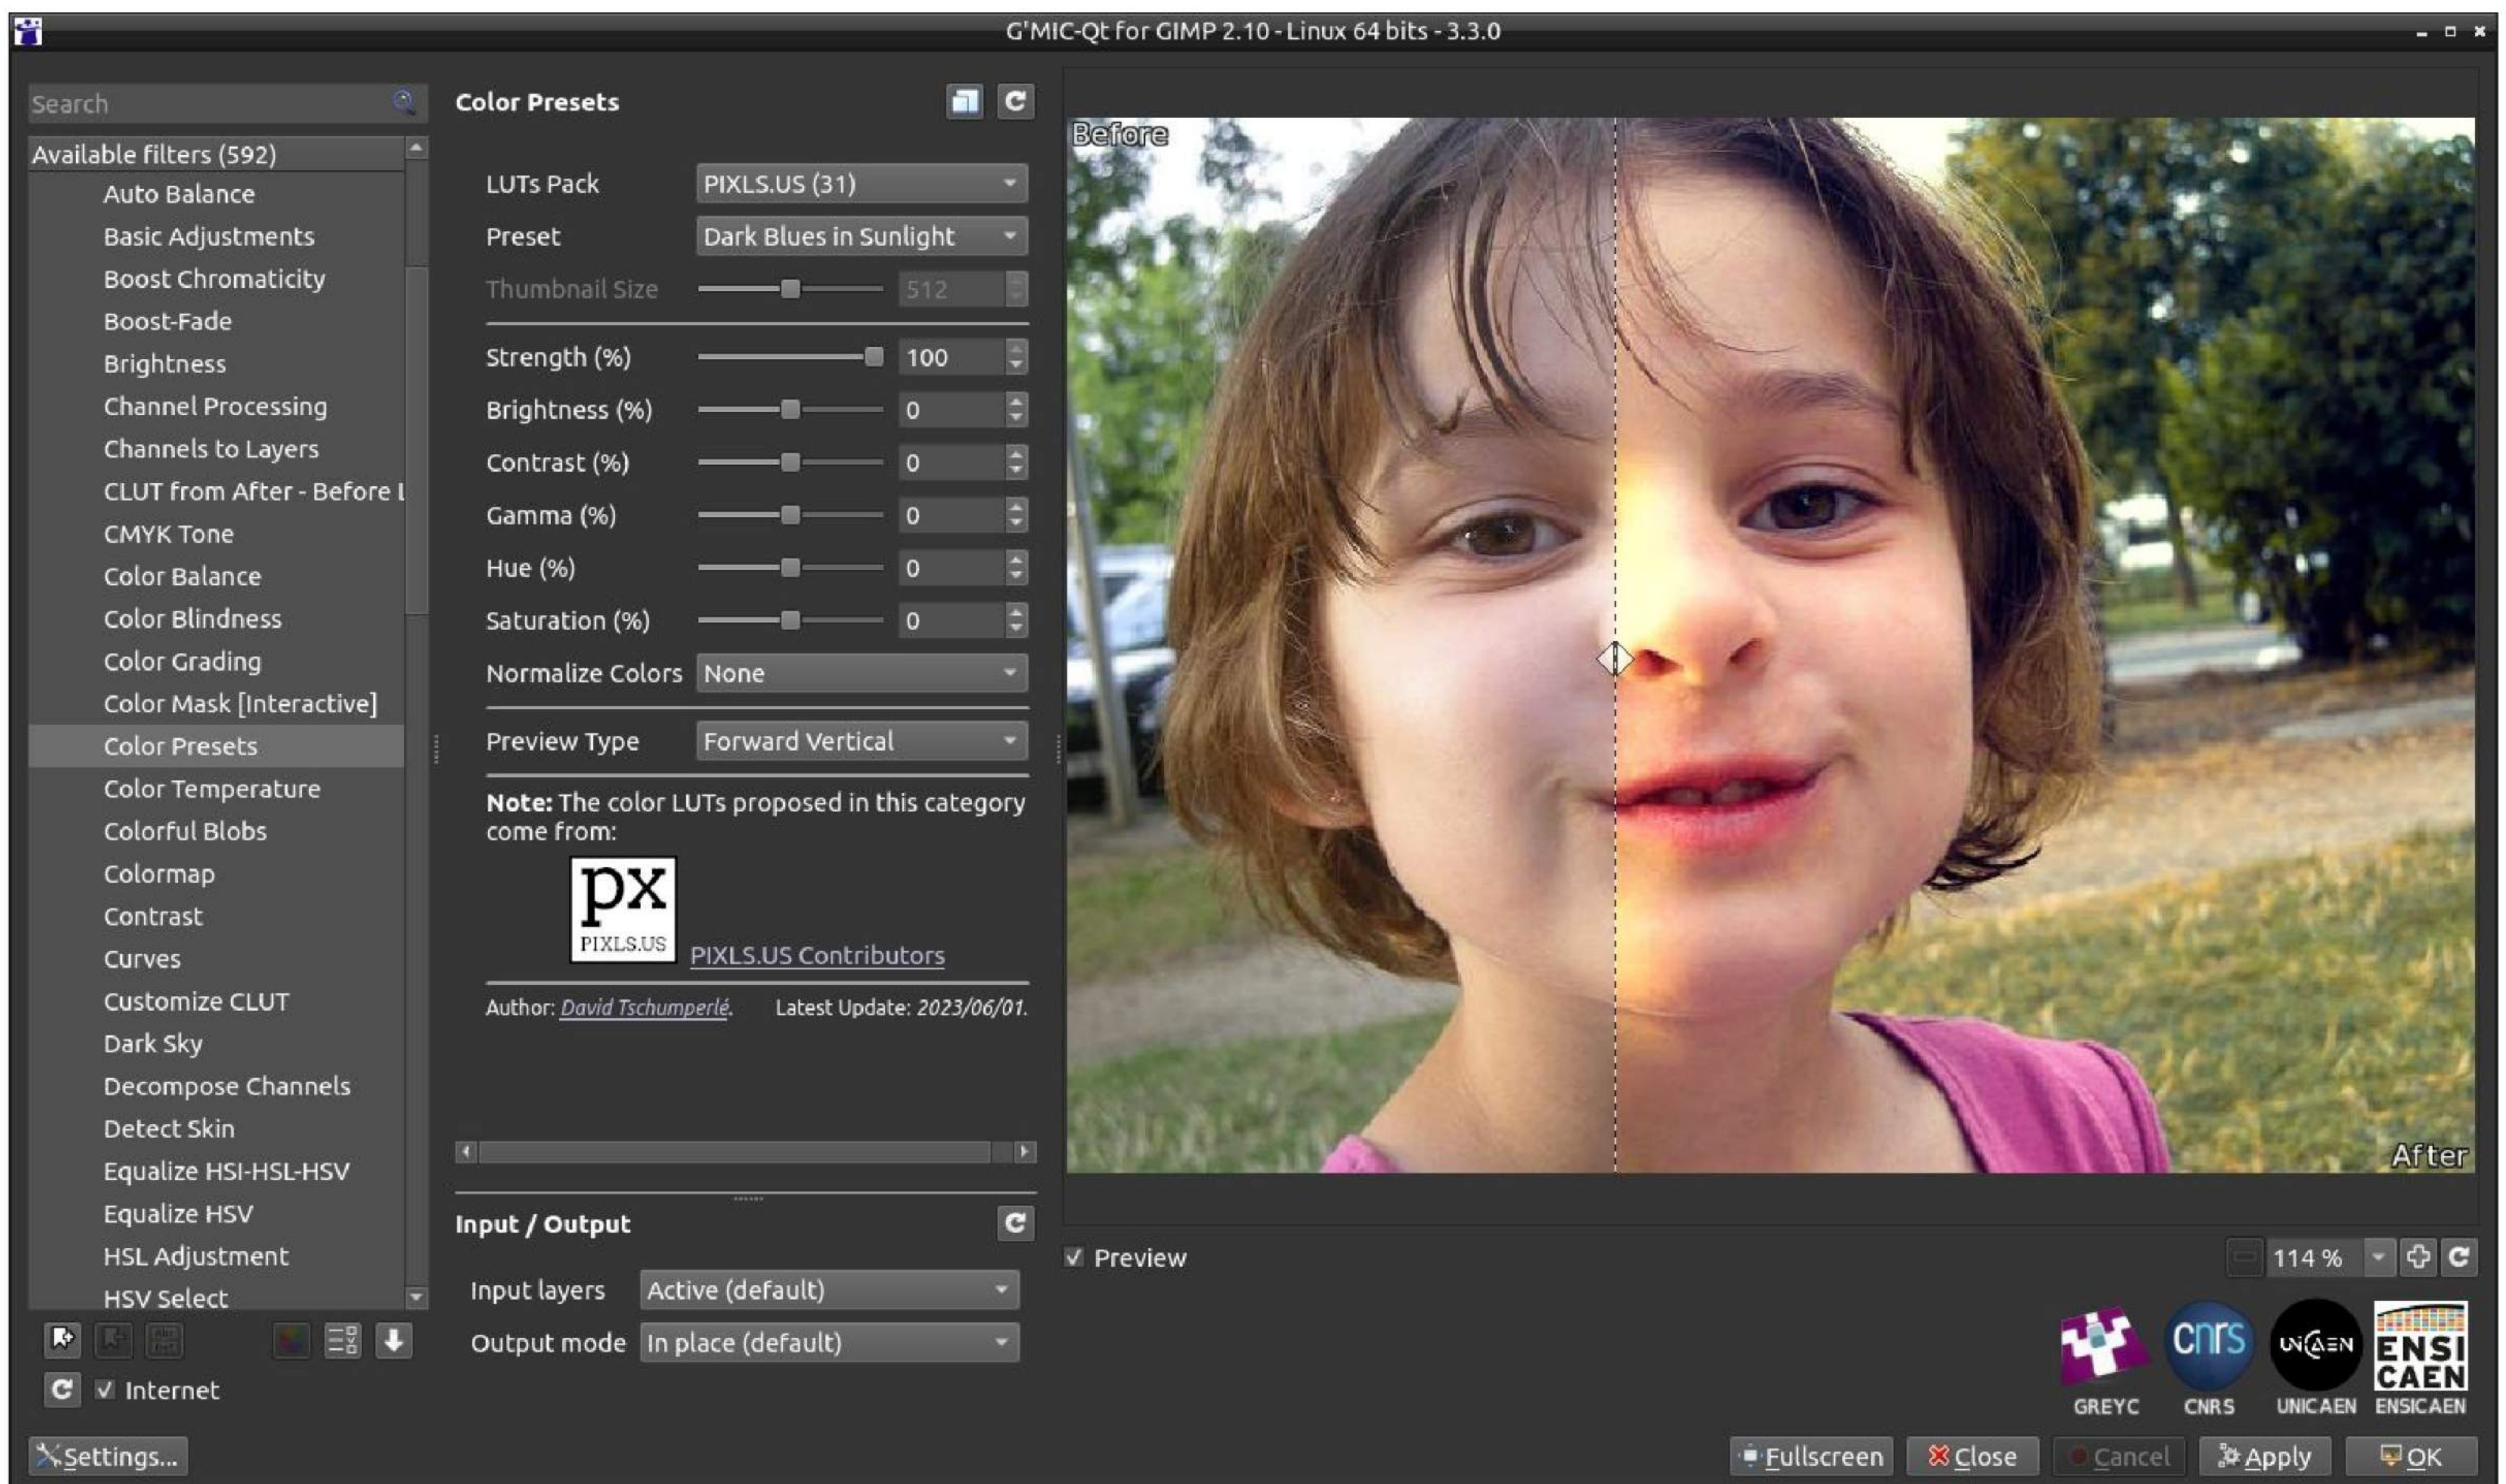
G'MIC-Qt for GIMP 2.10 - Linux 64 bits - 3.3.0

Search

Available filters (592)
Auto Balance
Basic Adjustments
Boost Chromaticity
Boost-Fade
Brightness
Channel Processing
Channels to Layers
CLUT from After - Before L
CMYK Tone
Color Balance
Color Blindness
Color Grading
Color Mask [Interactive]
Color Presets
Color Temperature
Colorful Blobs
Colormap
Contrast
Curves
Customize CLUT
Dark Sky
Decompose Channels
Detect Skin
Equalize HSI-HSL-HSV
Equalize HSV
HSL Adjustment
HSV Select

Internet

Settings...

Color Presets

| LUTs Pack | PIXLS.US (31) |
|---|---|
| Preset | Dark Blues in Sunlight |
| Thumbnail Size | 512 |
| Strength (%) | 100 |
| Brightness (%) | 0 |
| Contrast (%) | 0 |
| Gamma (%) | 0 |
| Hue (%) | 0 |
| Saturation (%) | 0 |
| Normalize Colors | None |
| Preview Type | Forward Vertical |

**Note:** The color LUTs proposed in this category come from:

px
PIXLS.US
PIXLS.US Contributors

Author: David Tschumperlé. Latest Update: 2023/06/01.

Input / Output

Input layers Active (default)
Output mode In place (default)

Before
After

Preview

114 %

GREYC CNRS UNICAEN ENSICAEN

Fullscreen Close Cancel Apply OK